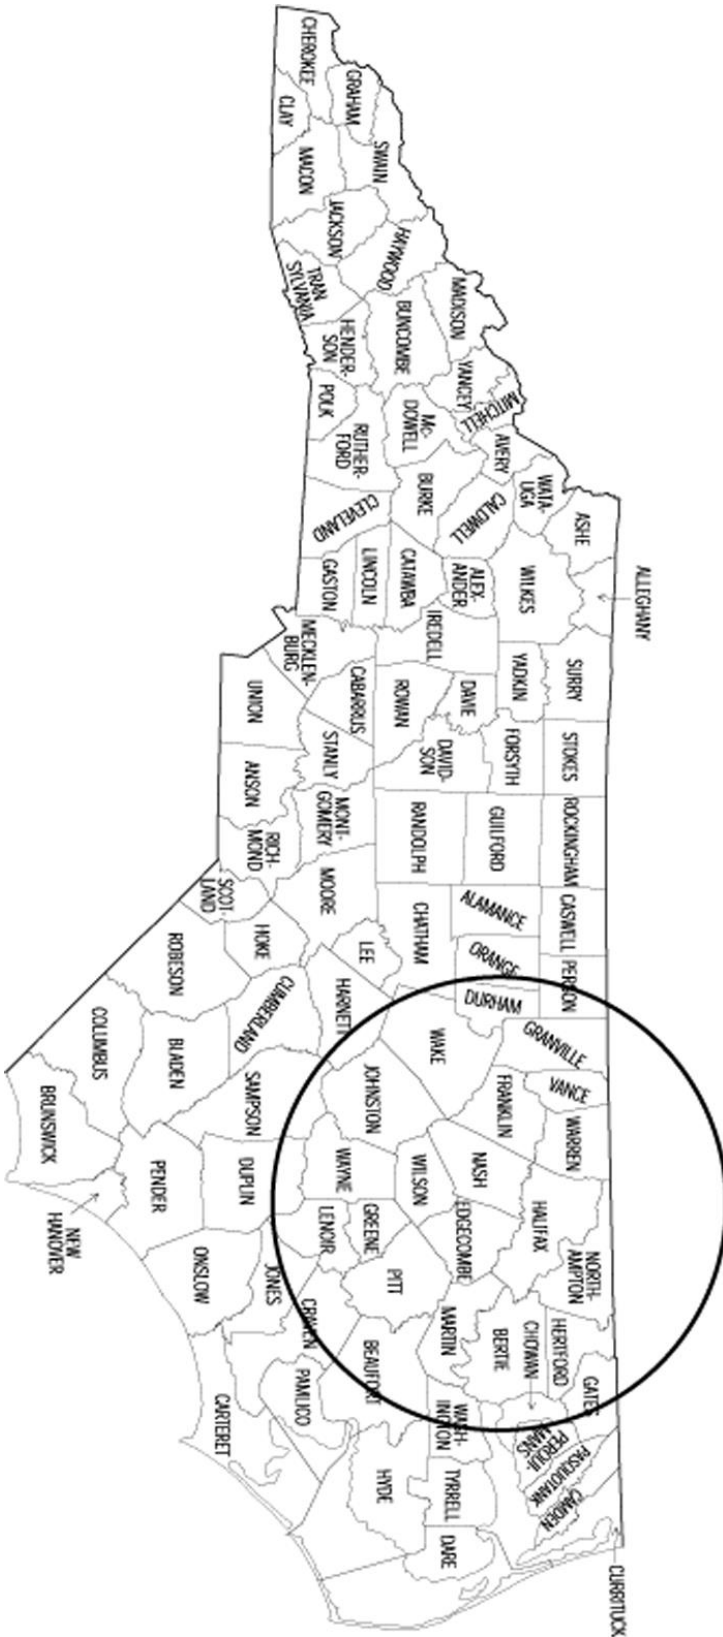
CHEROKEE
CLAY
GRAHAM
SWAIN
MACON
JACKSON
HAYWOOD
TRAN SYLVANIA
HENDER SON
BUNCOMBE
MADISON
YANCEY
MITCHELL
POLK
MC DOWELL
RUTHER FORD
AVERY
BURKE
CALDWELL
WATA UGA
ASHE
ALLEGHANY
CLEVELAND
GASTON
LINCOLN
CATAWBA
ALEX ANDER
WILKES
IREDELL
MECKLEN BURG
UNION
CABARRUS
ROWAN
DAVIE
YADKIN
SURRY
STANLY
ANSON
DAVID SON
FORSYTH
STOKES
MONT GOMERY
RICH MOND
RANDOLPH
GUILFORD
ROCKINGHAM
SCOT LAND
MOORE
ALAMANCE
CASWELL
HOKE
CHATHAM
LEE
ORANGE
PERSON
ROBESON
CUMBERLAND
HARNETT
DURHAM
GRANVILLE
COLUMBUS
BLADEN
WAKE
BRUNSWICK
SAMPSON
JOHNSTON
FRANKLIN
VANCE
WARREN
PENDER
DUPLIN
WAYNE
WILSON
NASH
HALIFAX
NEW HANOVER
ONSLOW
LENOIR
GREENE
EDGECOMBE
NORTH AMPTON
JONES
PITT
MARTIN
BERTIE
HERTFORD
CHOWAN
GATES
CRAVEN
PAMLICO
BEAUFORT
WASH INGTON
PERQUI MANS
PASQUOTANK
CAMDEN
CARTERET
HYDE
TYRRELL
DARE
CURRITUCK